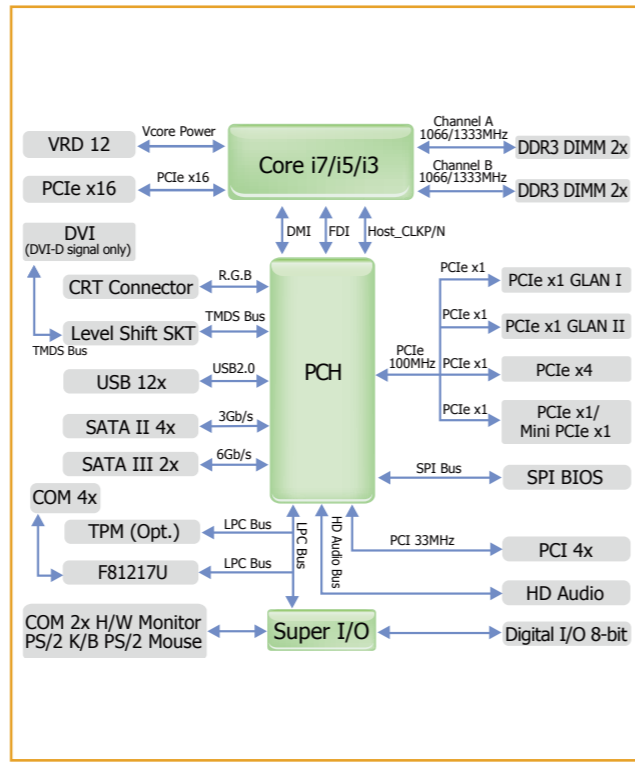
VRD 12
Vcore Power
Core i7/i5/i3
Channel A
1066/1333MHz
DDR3 DIMM 2x
Channel B
1066/1333MHz
DDR3 DIMM 2x
PCIe x16
PCIe x16
DMI
FDI
Host_CLKP/N
DVI
(DVI-D signal only)
CRT Connector
R.G.B
Level Shift SKT
TMDS Bus
TMDS Bus
USB 12x
USB2.0
SATA II 4x
3Gb/s
SATA III 2x
6Gb/s
PCH
PCIe x1
PCIe x1 GLAN I
PCIe x1
PCIe x1 GLAN II
PCIe
100MHz
PCIe x1
PCIe x4
PCIe x1
PCIe x1/
Mini PCIe x1
SPI Bus
SPI BIOS
COM 4x
TPM (Opt.)
LPC Bus
LPC Bus
HD Audio Bus
PCI 33MHz
PCI 4x
F81217U
LPC Bus
HD Audio
COM 2x H/W Monitor
PS/2 K/B PS/2 Mouse
Super I/O
Digital I/O 8-bit